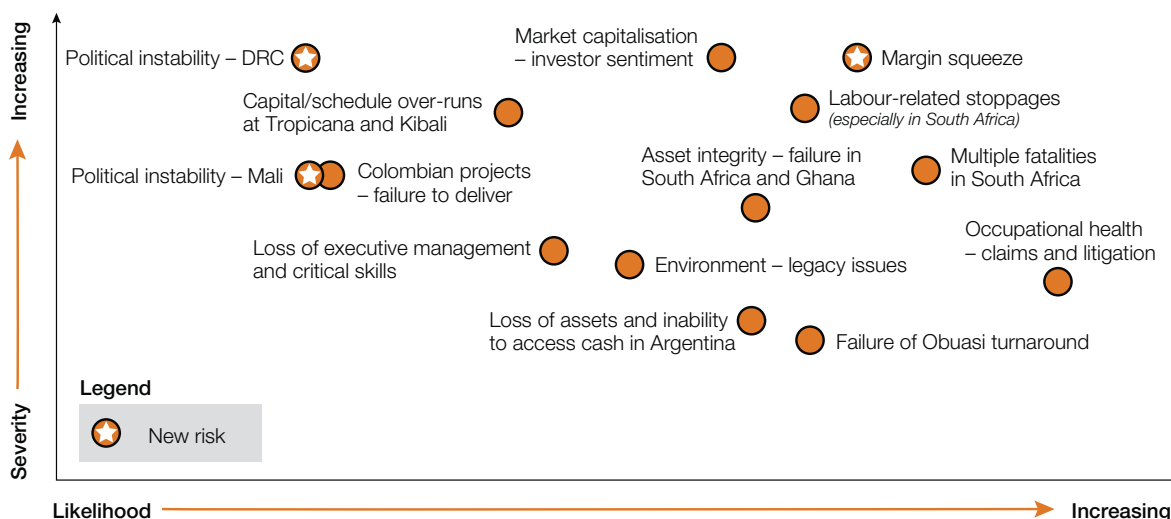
Increasing

Severity

Political instability – DRC

Market capitalisation – investor sentiment

Margin squeeze

Capital/schedule over-runs at Tropicana and Kibali

Labour-related stoppages (especially in South Africa)

Political instability – Mali

Colombian projects – failure to deliver

Asset integrity – failure in South Africa and Ghana

Multiple fatalities in South Africa

Occupational health – claims and litigation

Loss of executive management and critical skills

Environment – legacy issues

Loss of assets and inability to access cash in Argentina

Failure of Obuasi turnaround

Legend

New risk

Likelihood

Increasing